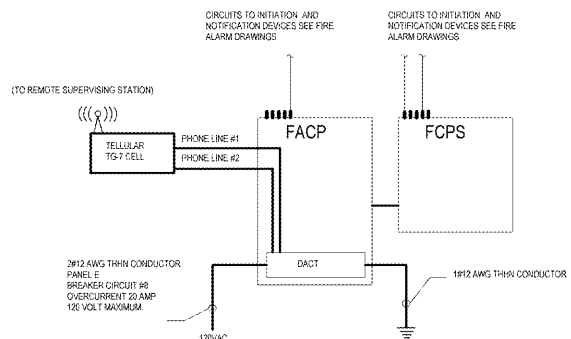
CIRCUITS TO INITIATION AND NOTIFICATION DEVICES SEE FIRE ALARM DRAWINGS

CIRCUITS TO INITIATION AND NOTIFICATION DEVICES SEE FIRE ALARM DRAWINGS

(TO REMOTE SUPERVISING STATION)

TELLULAR TG-7 CELL

PHONE LINE #1

PHONE LINE #2

FACP

FCPS

DACT

2#12 AWG THHN CONDUCTOR
PANEL E
BREAKER CIRCUIT #8
OVERCURRENT 20 AMP
120 VOLT MAXIMUM.

1#12 AWG THHN CONDUCTOR

120VAC